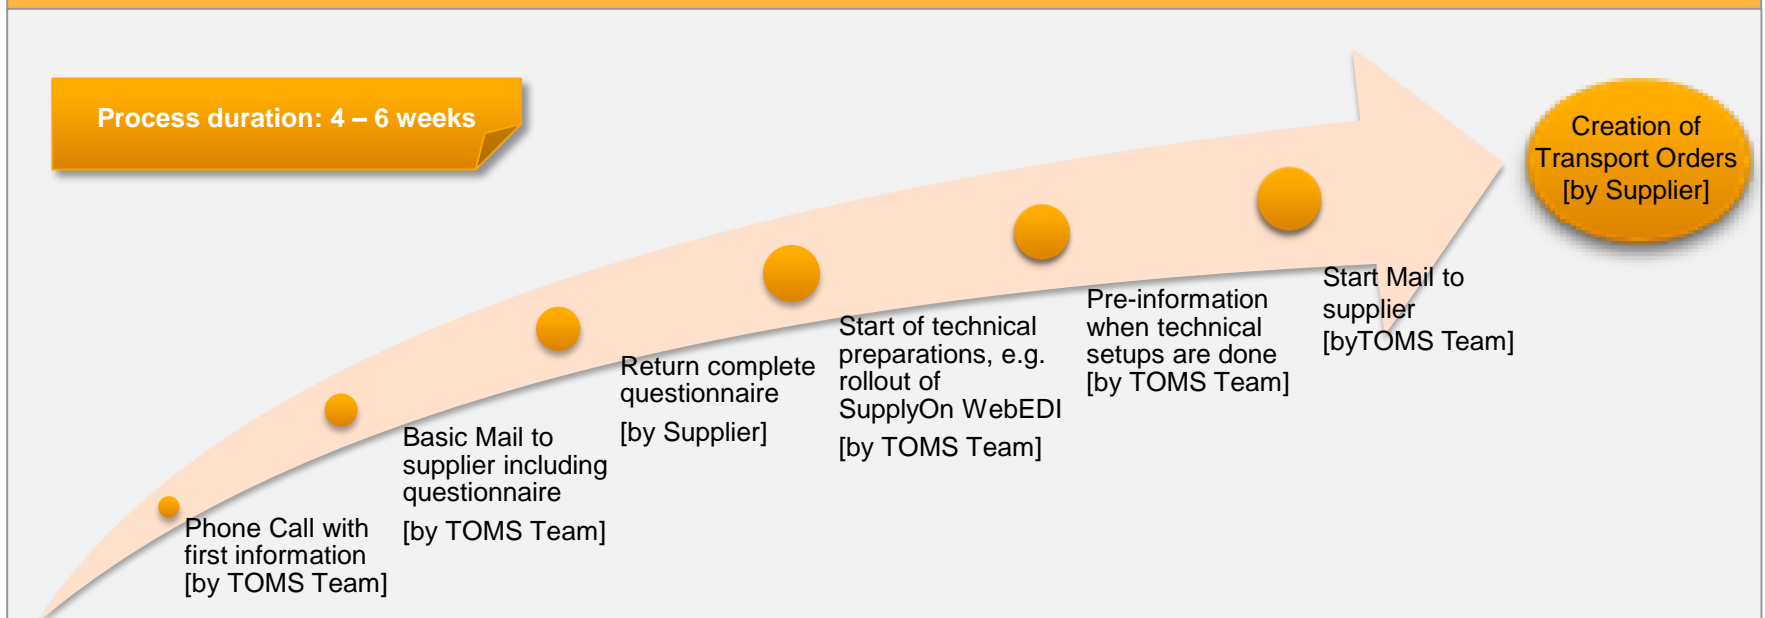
Process duration: 4 – 6 weeks

Phone Call with first information [by TOMS Team]

Basic Mail to supplier including questionnaire

[by TOMS Team]

Return complete questionnaire

[by Supplier]

Start of technical preparations, e.g. rollout of SupplyOn WebEDI

[by TOMS Team]

Pre-information when technical setups are done [by TOMS Team]

Start Mail to supplier [byTOMS Team]

Creation of Transport Orders [by Supplier]